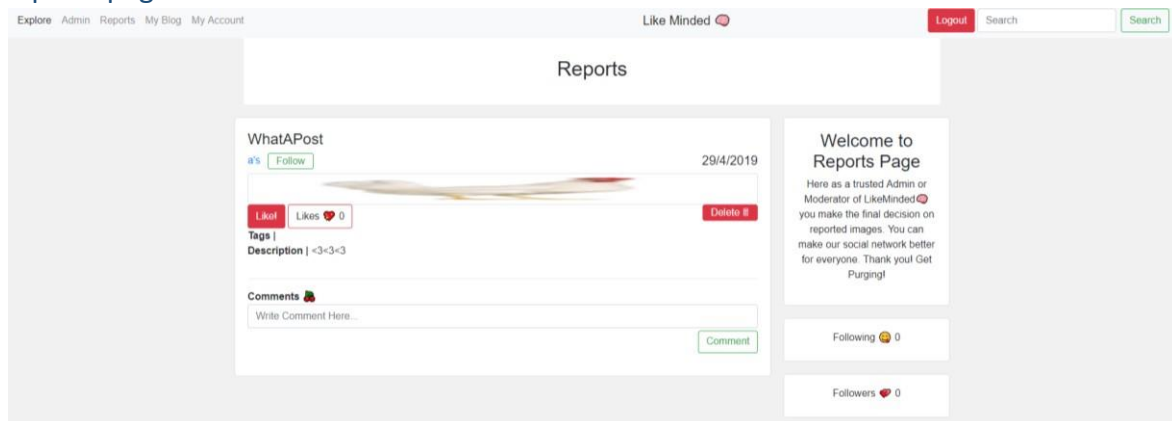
Explore Admin Reports My Blog My Account

Like Minded 🧠

Logout Search Search

Reports

WhatAPost

a's Follow

29/4/2019

Like! Likes 💔 0

Delete 🗑

Tags |

Description | <3<3<3

Comments 🍒

Write Comment Here...

Comment

Welcome to Reports Page

Here as a trusted Admin or Moderator of LikeMinded🧠 you make the final decision on reported images. You can make our social network better for everyone. Thank you! Get Purging!

Following 😜 0

Followers 💔 0